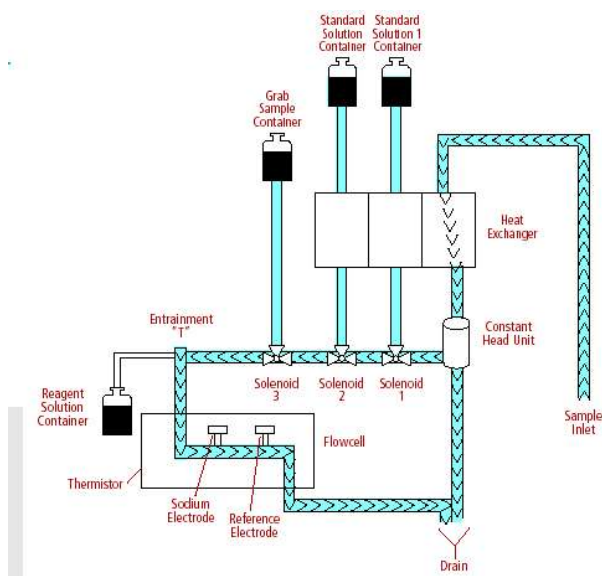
Standard Solution Container

Standard Solution 1 Container

Grab Sample Container

Heat Exchanger

Entrainment "T"

Constant Head Unit

Reagent Solution Container

Solenoid 3

Solenoid 2

Solenoid 1

Sample Inlet

Flowcell

Thermistor

Sodium Electrode

Reference Electrode

Drain